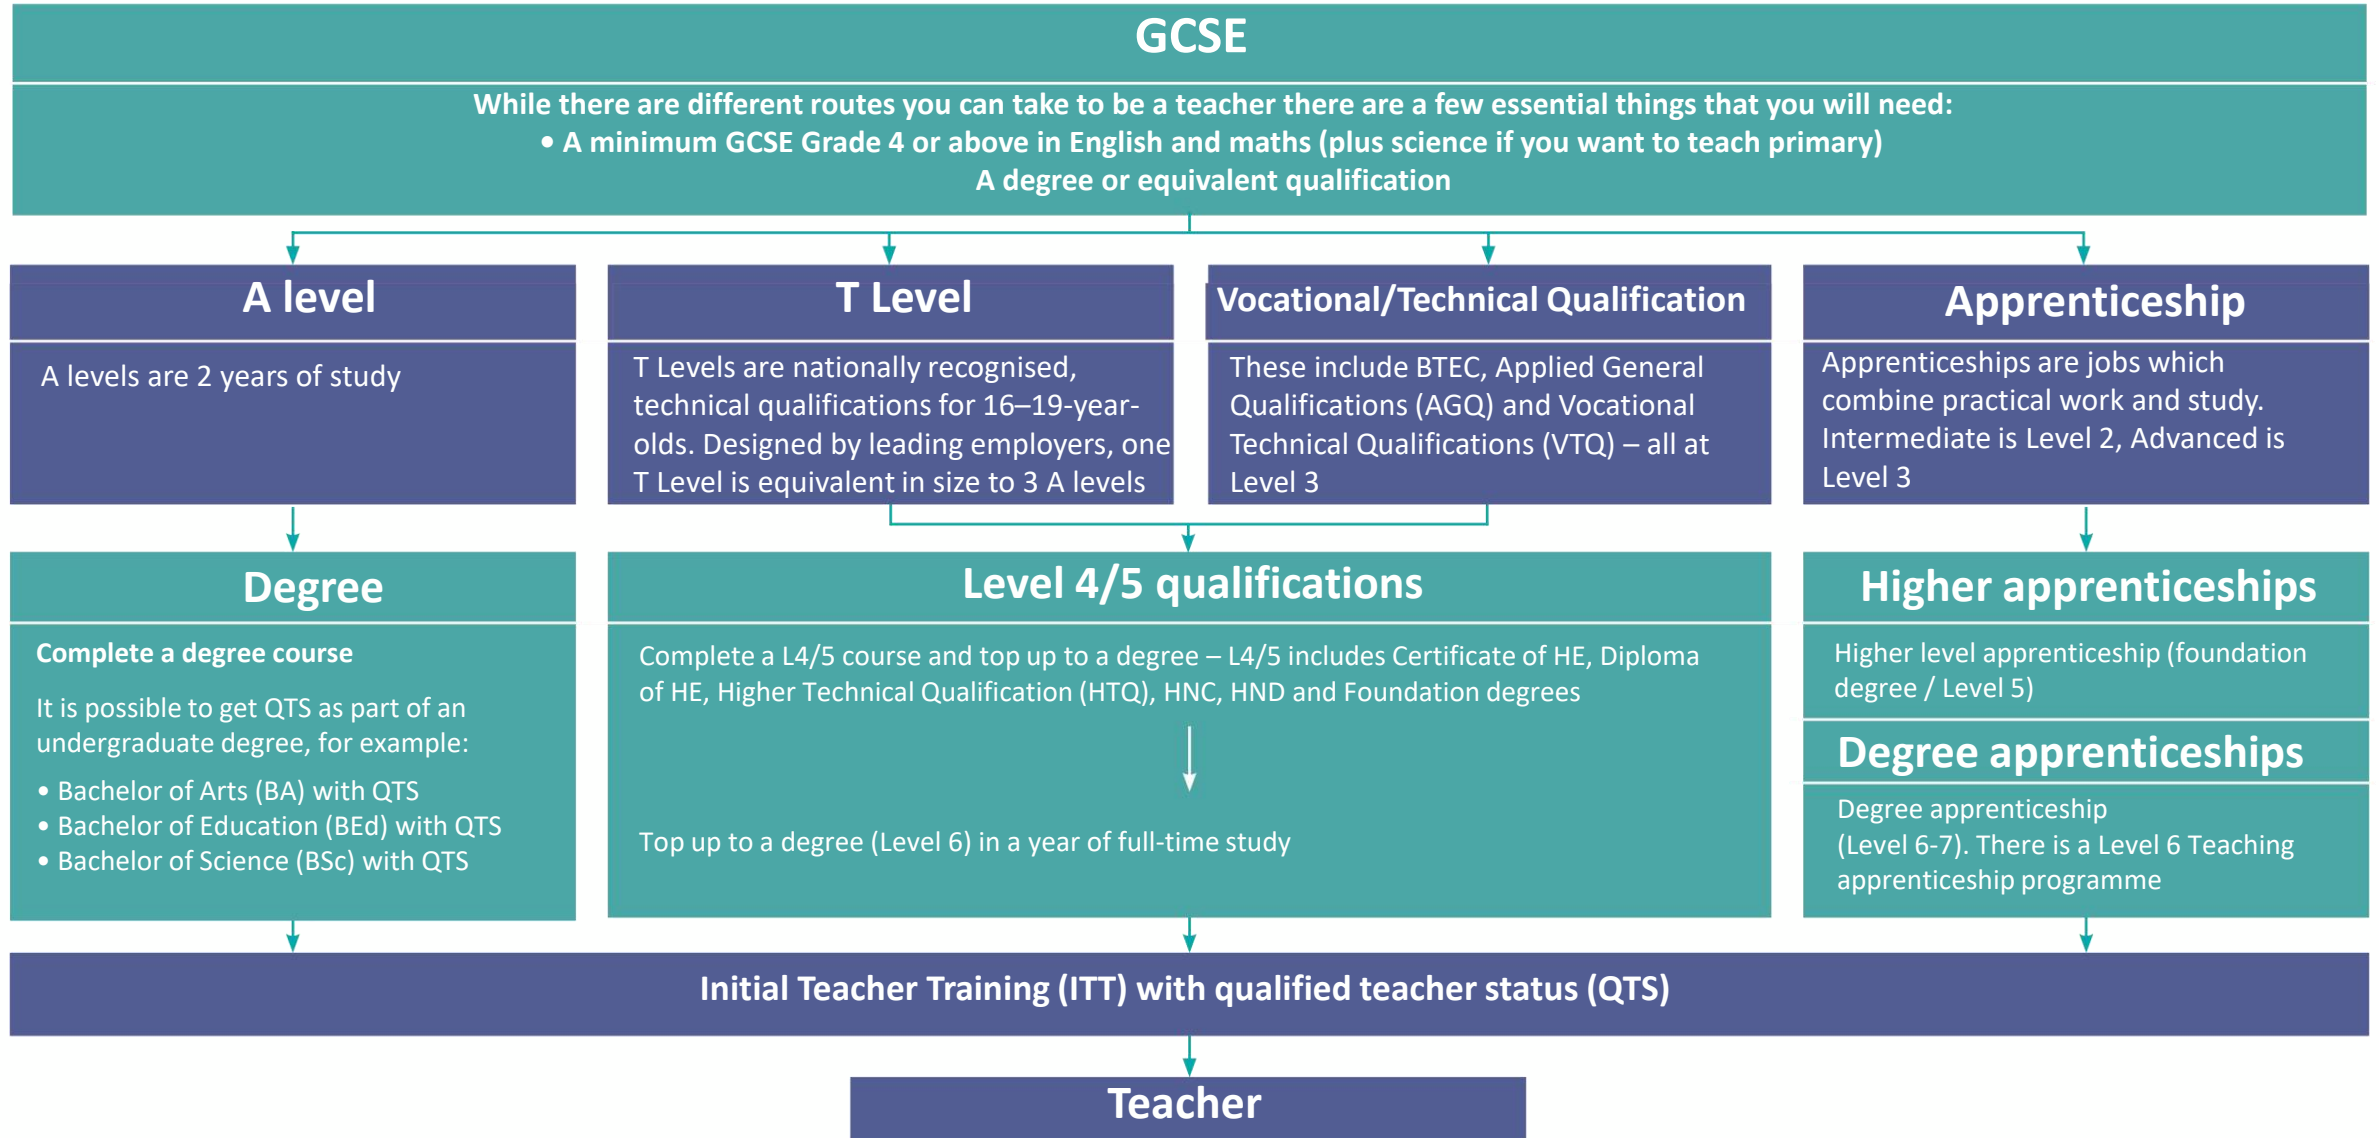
GCSE

While there are different routes you can take to be a teacher there are a few essential things that you will need:
• A minimum GCSE Grade 4 or above in English and maths (plus science if you want to teach primary)
A degree or equivalent qualification

A level

A levels are 2 years of study

T Level

T Levels are nationally recognised, technical qualifications for 16–19-year-olds. Designed by leading employers, one T Level is equivalent in size to 3 A levels

Vocational/Technical Qualification

These include BTEC, Applied General Qualifications (AGQ) and Vocational Technical Qualifications (VTQ) – all at Level 3

Apprenticeship

Apprenticeships are jobs which combine practical work and study. Intermediate is Level 2, Advanced is Level 3

Degree

Complete a degree course

It is possible to get QTS as part of an undergraduate degree, for example:
• Bachelor of Arts (BA) with QTS
• Bachelor of Education (BEd) with QTS
• Bachelor of Science (BSc) with QTS

Level 4/5 qualifications

Complete a L4/5 course and top up to a degree – L4/5 includes Certificate of HE, Diploma of HE, Higher Technical Qualification (HTQ), HNC, HND and Foundation degrees

Top up to a degree (Level 6) in a year of full-time study

Higher apprenticeships

Higher level apprenticeship (foundation degree / Level 5)

Degree apprenticeships

Degree apprenticeship (Level 6-7). There is a Level 6 Teaching apprenticeship programme

Initial Teacher Training (ITT) with qualified teacher status (QTS)

Teacher